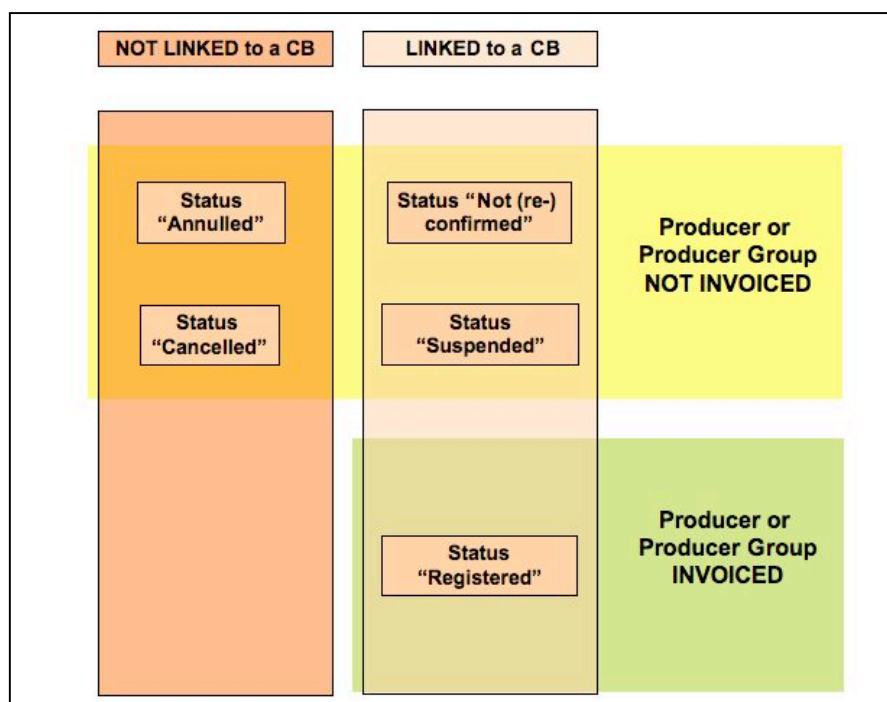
NOT LINKED to a CB

LINKED to a CB

Status "Annulled"

Status "Not (re-) confirmed"

Producer or Producer Group NOT INVOICED

Status "Cancelled"

Status "Suspended"

Producer or Producer Group INVOICED

Status "Registered"